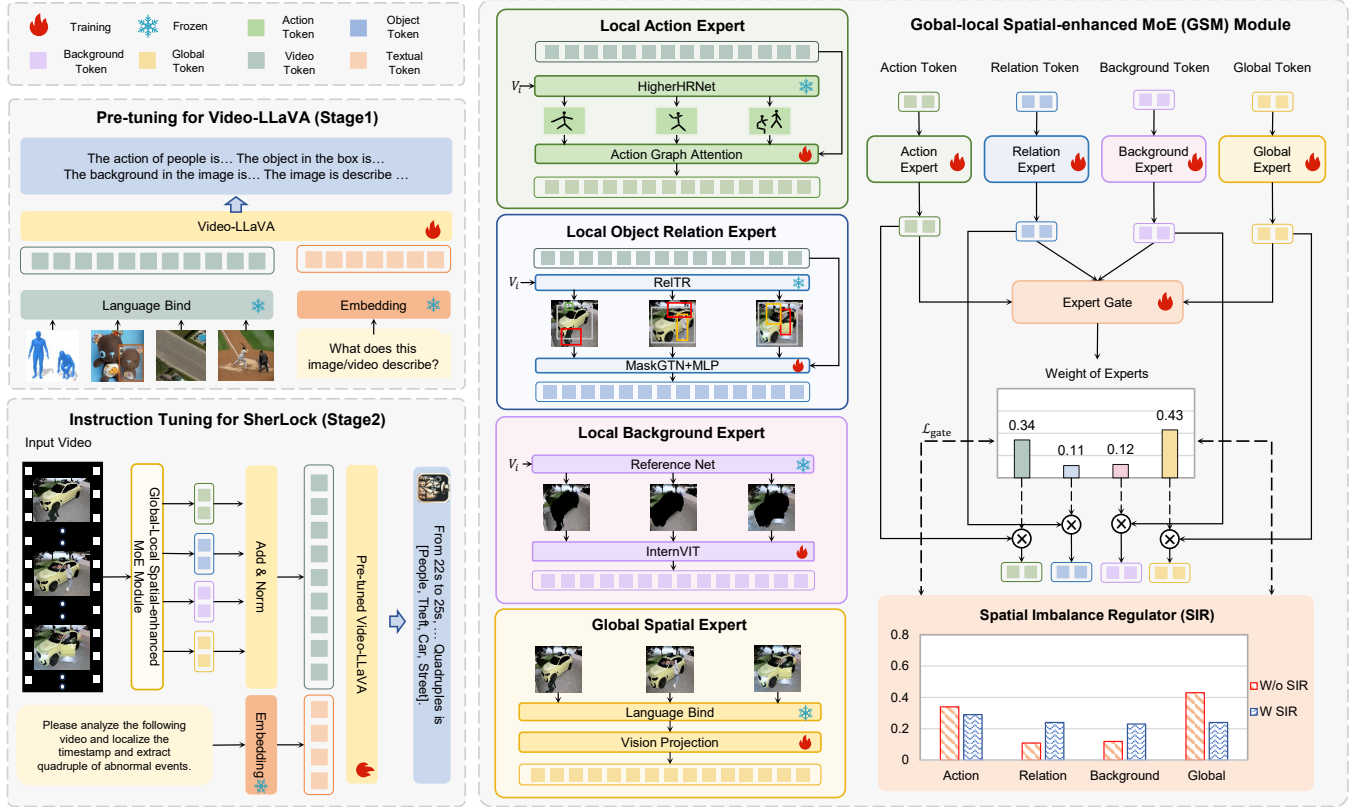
Training Frozen Action Token Object Token
Background Token Global Token Video Token Textual Token

Pre-tuning for Video-LLaVA (Stage1)

The action of people is… The object in the box is… The background in the image is… The image is describe …

Video-LLaVA

Language Bind

Embedding

What does this image/video describe?

Instruction Tuning for SherLock (Stage2)

Input Video

Global-Local Spatial-enhanced MoE Module

Add & Norm

Pre-tuned Video-LLaVA

From 22s to 25s, … Quadruples is [People, Theft, Car, Street].

Please analyze the following video and localize the timestamp and extract quadruple of abnormal events.

Embedding

Local Action Expert

$V_i$

HigherHRNet

Action Graph Attention

Local Object Relation Expert

$V_i$

RelTR

MaskGTN+MLP

Local Background Expert

$V_i$

Reference Net

InternVIT

Global Spatial Expert

Language Bind

Vision Projection

Gobal-local Spatial-enhanced MoE (GSM) Module

Action Token Relation Token Background Token Global Token

Action Expert Relation Expert Background Expert Global Expert

Expert Gate

Weight of Experts

$\mathcal{L}_{\text{gate}}$

0.34 0.11 0.12 0.43

Spatial Imbalance Regulator (SIR)

0.8
0.6
0.4
0.2
0

W/o SIR
W SIR

Action Relation Background Global